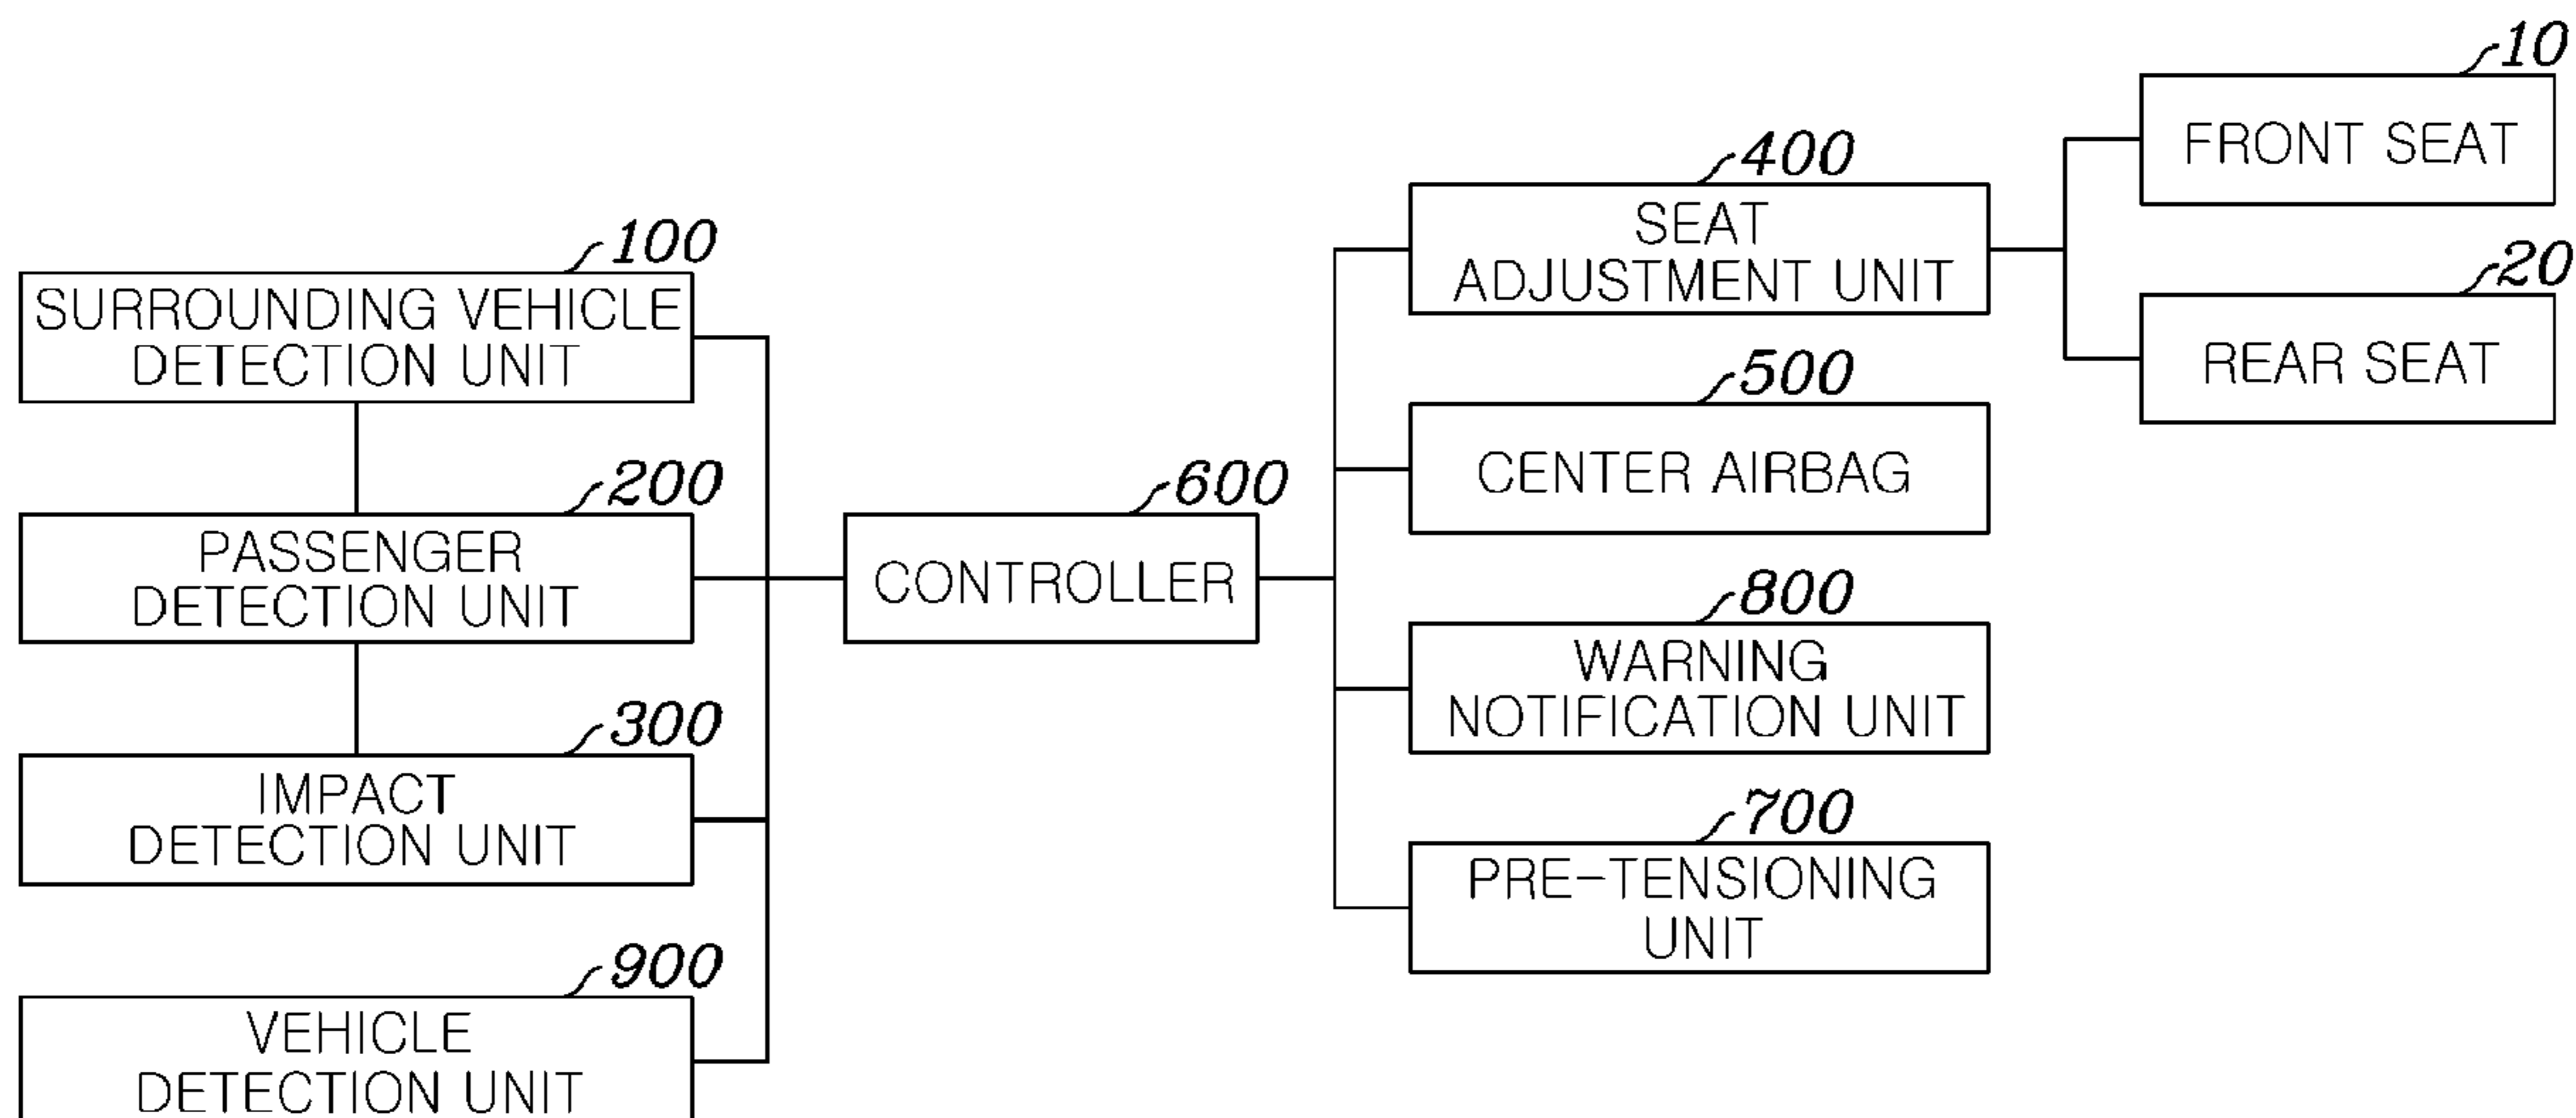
10

FRONT SEAT

400

SEAT ADJUSTMENT UNIT

20

REAR SEAT

100

SURROUNDING VEHICLE DETECTION UNIT

500

CENTER AIRBAG

200

PASSENGER DETECTION UNIT

600

CONTROLLER

800

WARNING NOTIFICATION UNIT

300

IMPACT DETECTION UNIT

700

PRE-TENSIONING UNIT

900

VEHICLE DETECTION UNIT